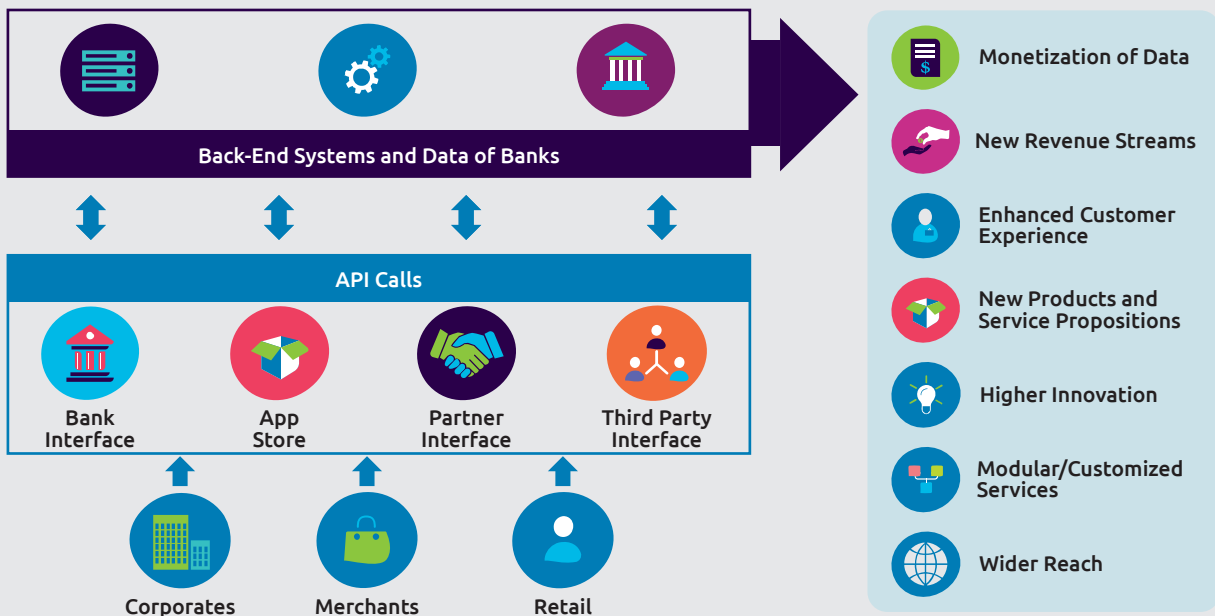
Back-End Systems and Data of Banks

API Calls

Bank Interface

App Store

Partner Interface

Third Party Interface

Corporates

Merchants

Retail

Monetization of Data

New Revenue Streams

Enhanced Customer Experience

New Products and Service Propositions

Higher Innovation

Modular/Customized Services

Wider Reach